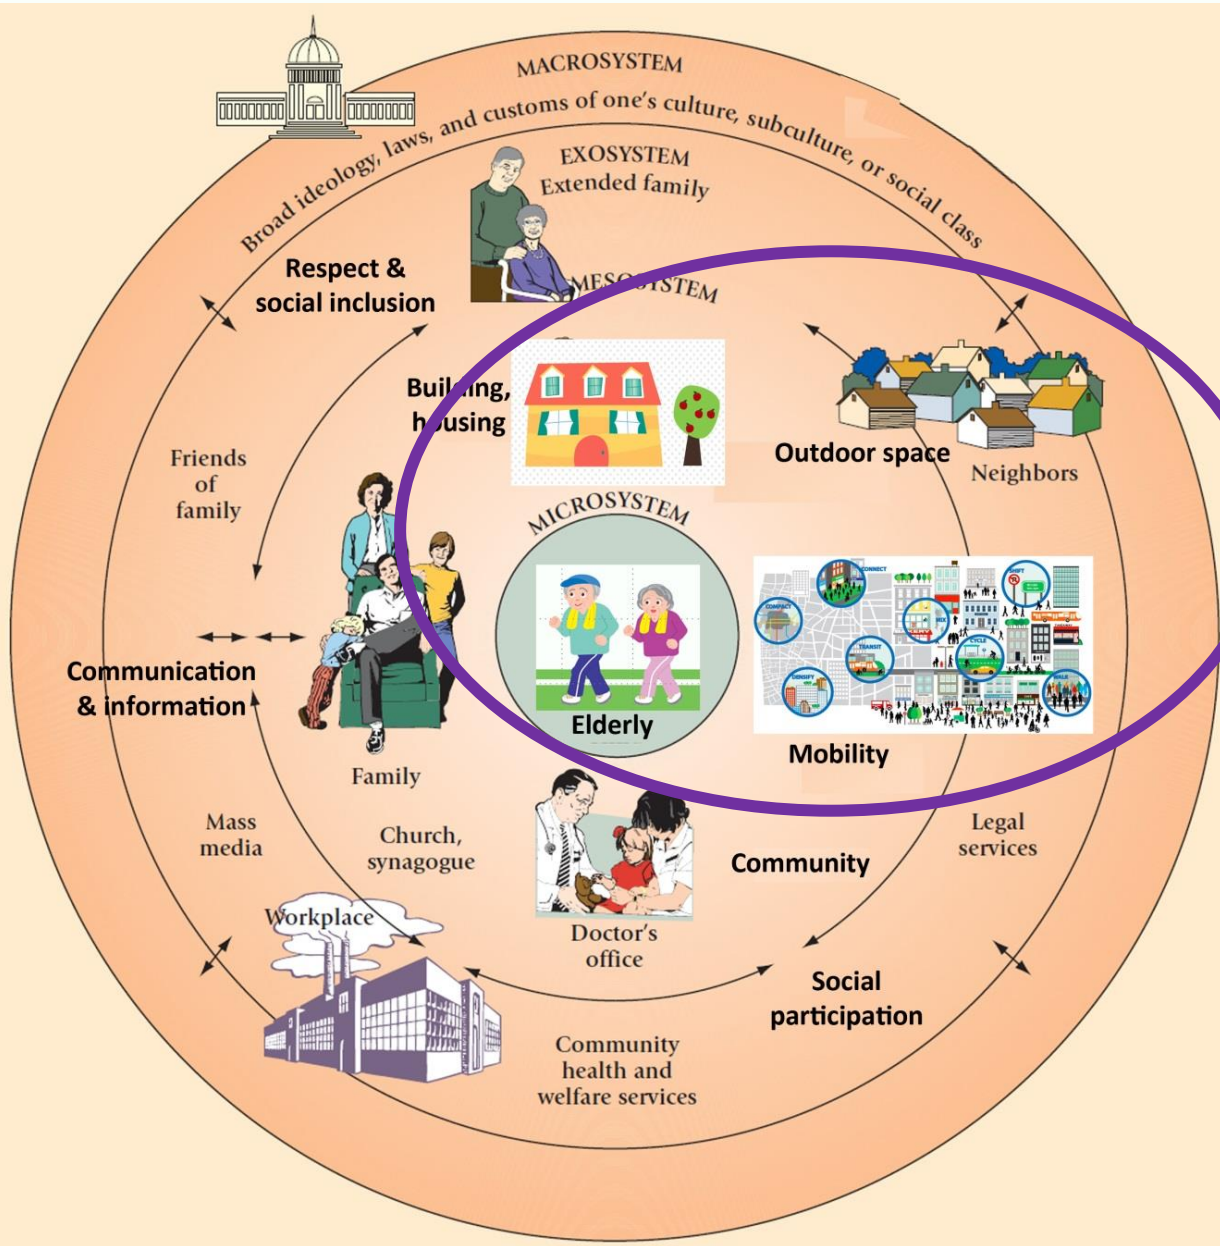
MACROSYSTEM

Broad ideology, laws, and customs of one's culture, subculture, or social class

EXOSYSTEM
Extended family

MESOSYSTEM

Respect & social inclusion

Building, housing

Outdoor space

Neighbors

Friends of family

MICROSYSTEM

Elderly

Mobility

Communication & information

Family

Mass media

Church, synagogue

Community

Legal services

Workplace

Doctor's office

Social participation

Community health and welfare services